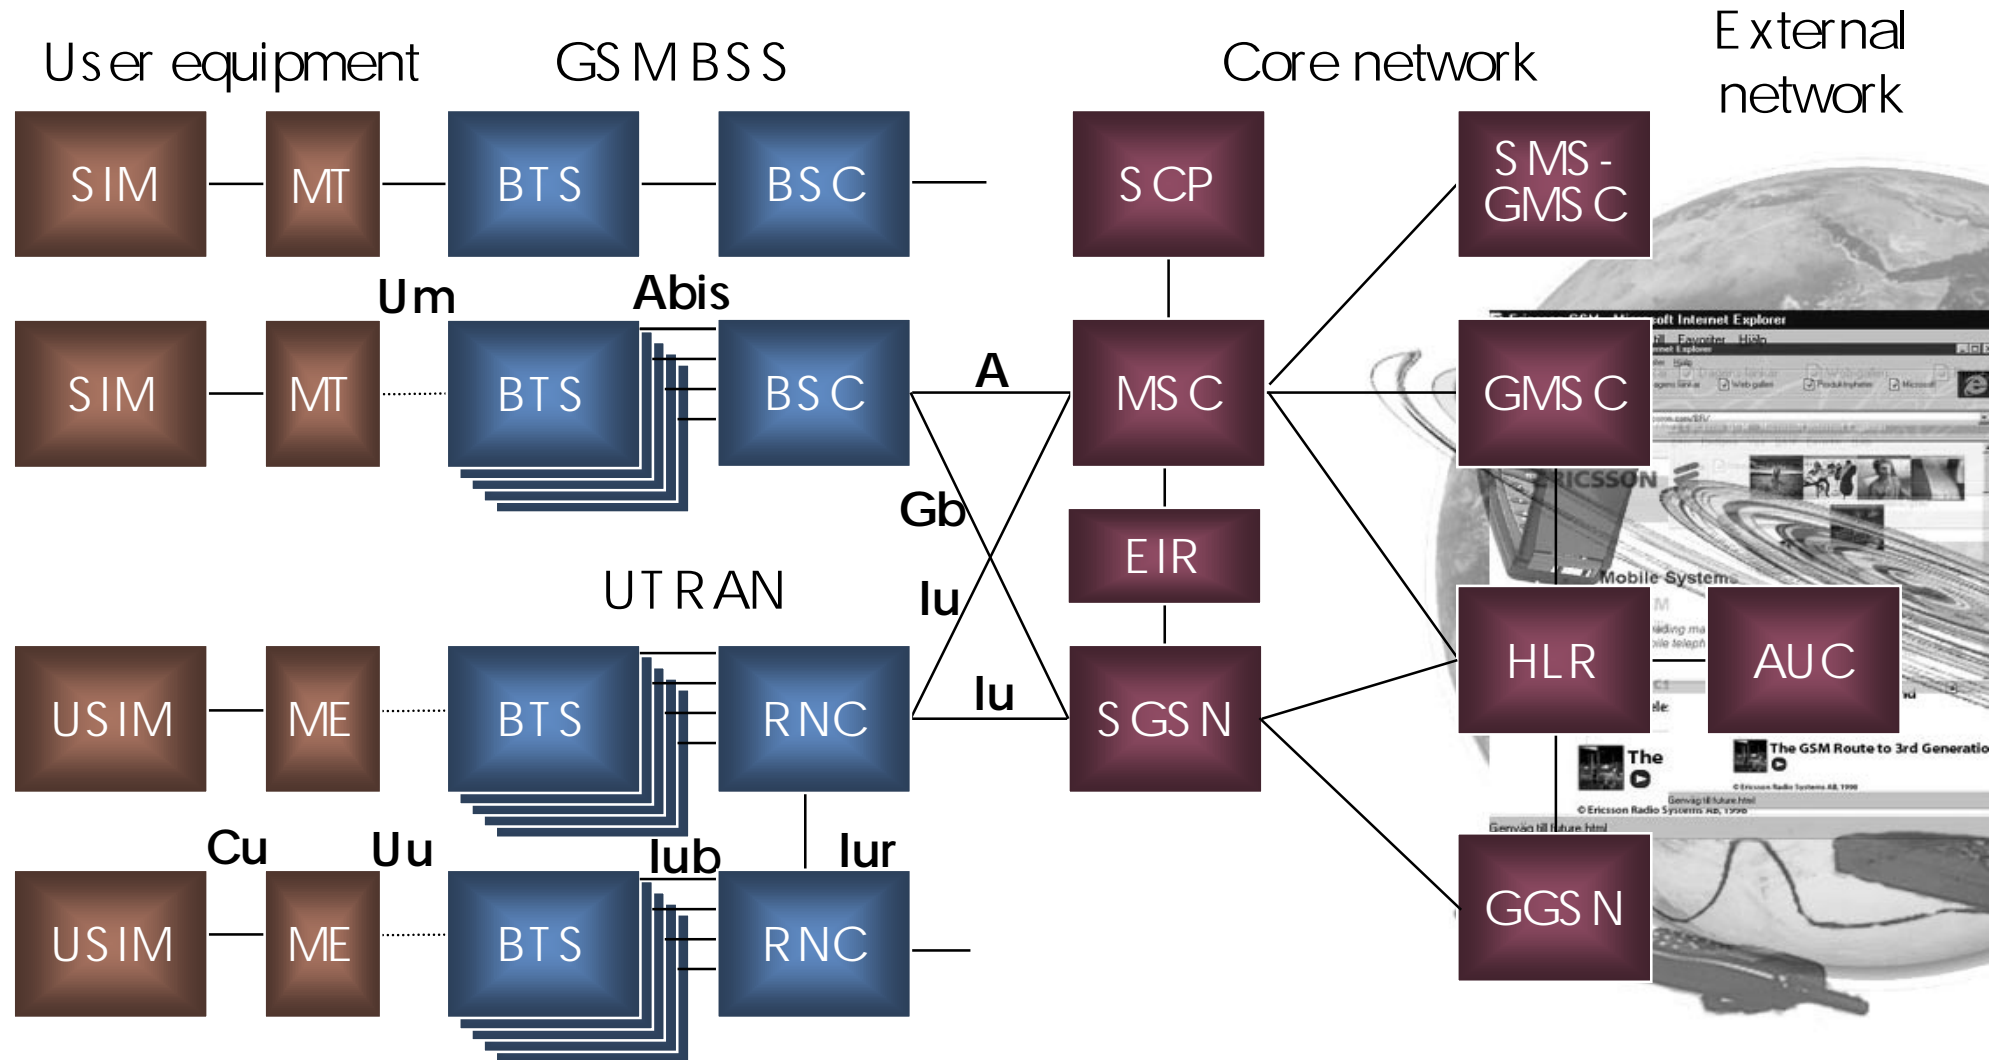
User equipment

GSM BSS

Core network

External network

SIM

MT

BTS

BSC

SCP

SMS-GMSC

Um

Abis

SIM

MT

BTS

BSC

A

MSC

GMSC

Gb

EIR

UTRAN

Iu

Iu

USIM

ME

BTS

RNC

SGSN

HLR

AUC

Cu

Uu

Iub

Iur

USIM

ME

BTS

RNC

GGSN

Microsoft Internet Explorer

ERICSSON

Mobile Systems

The

The GSM Route to 3rd Generation

© Ericsson Radio Systems AB, 1998